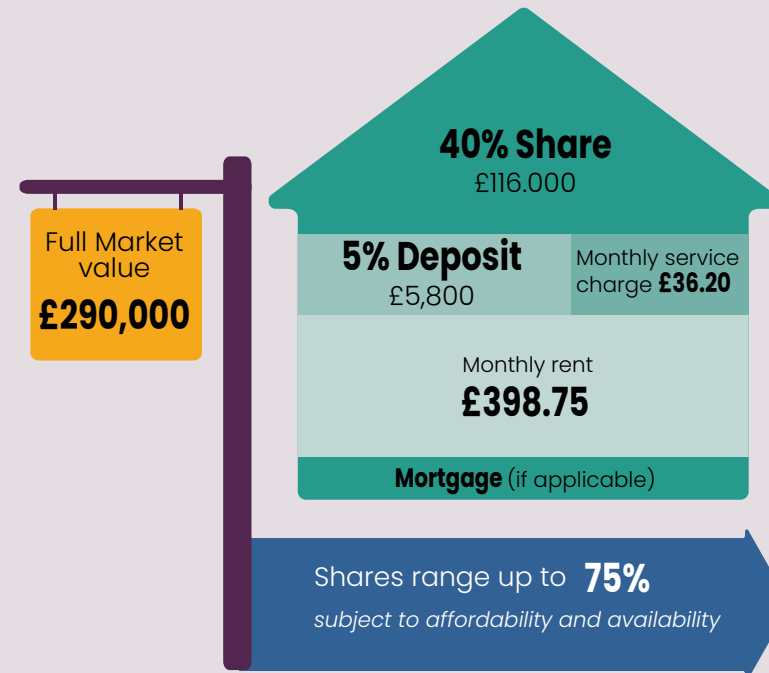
Full Market value
£290,000

40% Share
£116.000

5% Deposit
£5,800

Monthly service charge £36.20

Monthly rent
£398.75

Mortgage (if applicable)

Shares range up to 75%
subject to affordability and availability